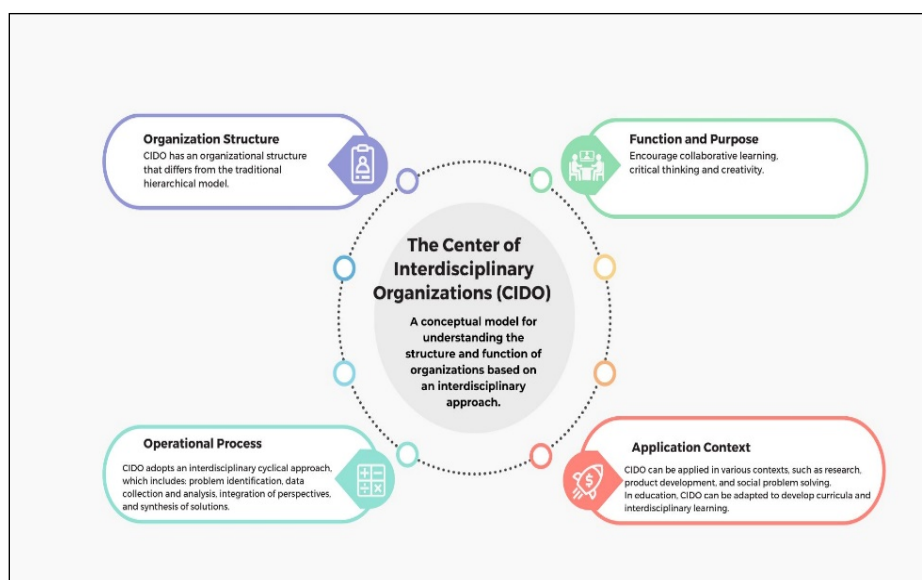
Organization Structure
CIDO has an organizational structure that differs from the traditional hierarchical model.

Function and Purpose
Encourage collaborative learning, critical thinking and creativity.

The Center of Interdisciplinary Organizations (CIDO)

A conceptual model for understanding the structure and function of organizations based on an interdisciplinary approach.

Operational Process
CIDO adopts an interdisciplinary cyclical approach, which includes: problem identification, data collection and analysis, integration of perspectives, and synthesis of solutions.

Application Context
CIDO can be applied in various contexts, such as research, product development, and social problem solving.
In education, CIDO can be adapted to develop curricula and interdisciplinary learning.